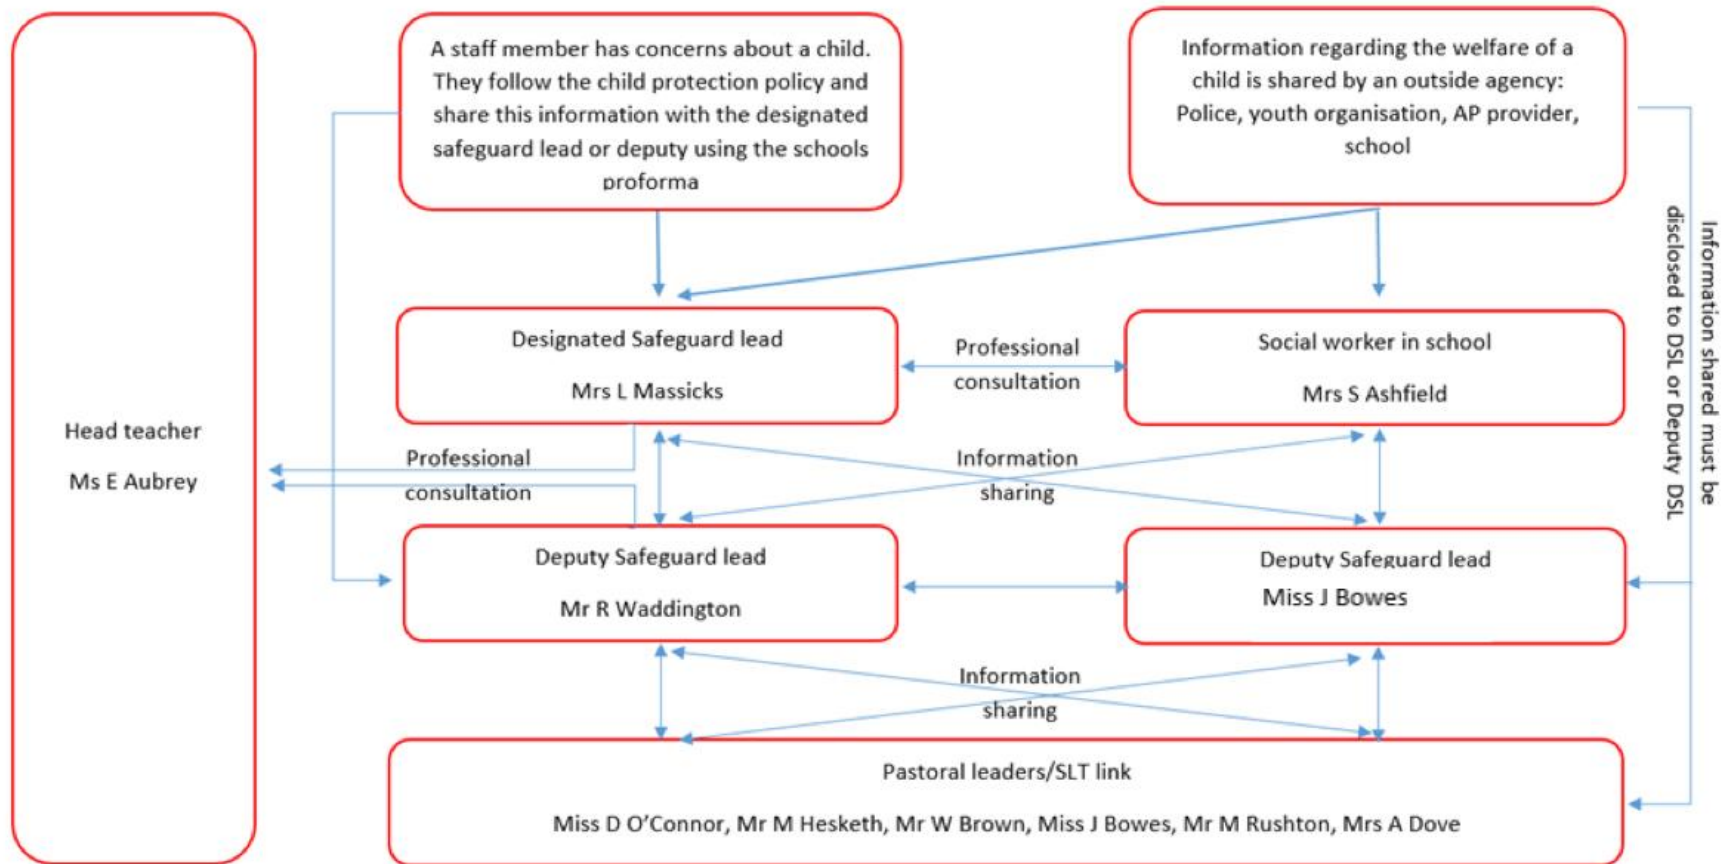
A staff member has concerns about a child. They follow the child protection policy and share this information with the designated safeguard lead or deputy using the schools proforma

Information regarding the welfare of a child is shared by an outside agency: Police, youth organisation, AP provider, school

Information shared must be disclosed to DSL or Deputy DSL

Head teacher

Ms E Aubrey

Designated Safeguard lead

Mrs L Massicks

Professional consultation

Social worker in school

Mrs S Ashfield

Professional consultation

Information sharing

Deputy Safeguard lead

Mr R Waddington

Deputy Safeguard lead

Miss J Bowes

Information sharing

Pastoral leaders/SLT link

Miss D O'Connor, Mr M Hesketh, Mr W Brown, Miss J Bowes, Mr M Rushton, Mrs A Dove